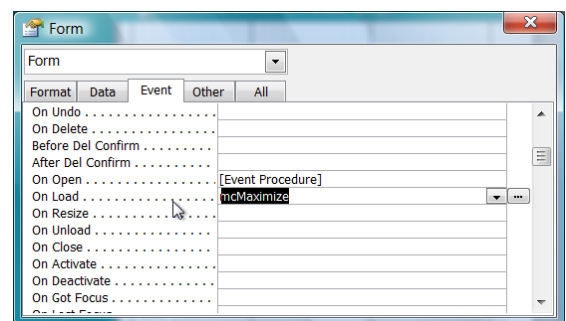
Form

Form

Format | Data | Event | Other | All

| | |
|---|---|
| On Undo . . . . . . . . . . . . . . . . | |
| On Delete . . . . . . . . . . . . . . . | |
| Before Del Confirm . . . . . . . . | |
| After Del Confirm . . . . . . . . . | |
| On Open . . . . . . . . . . . . . . . | [Event Procedure] |
| On Load . . . . . . . . . . . . . . . | mcMaximize |
| On Resize . . . . . . . . . . . . . . | |
| On Unload . . . . . . . . . . . . . . | |
| On Close . . . . . . . . . . . . . . . | |
| On Activate . . . . . . . . . . . . . | |
| On Deactivate . . . . . . . . . . . | |
| On Got Focus . . . . . . . . . . . | |